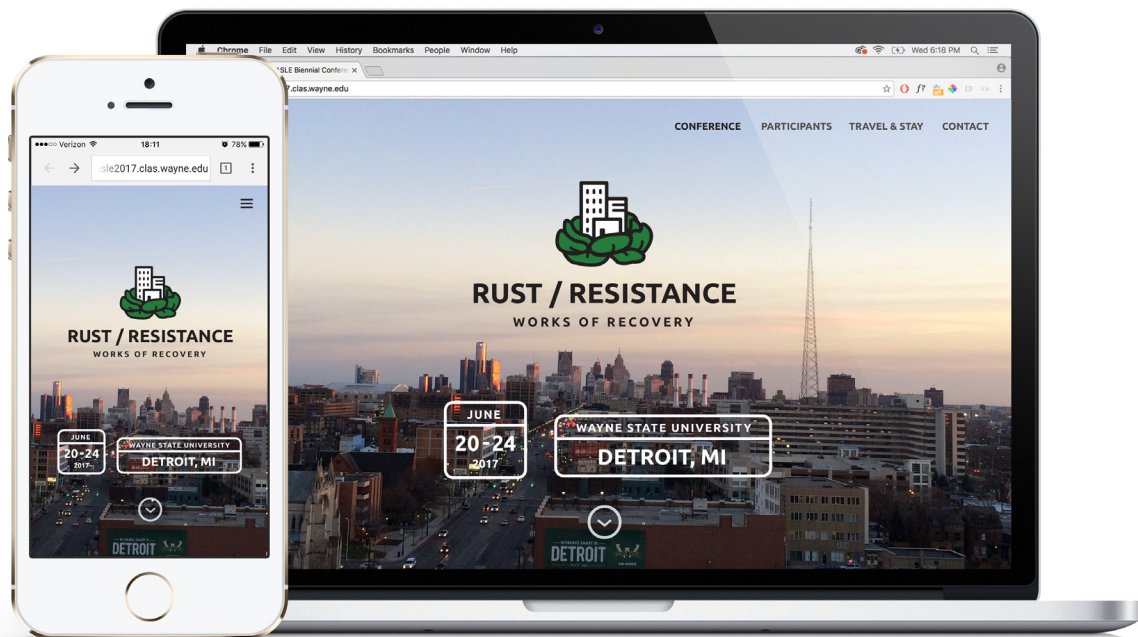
Chrome File Edit View History Bookmarks People Window Help

Wed 6:18 PM

SLE Biennial Confere ×

7.clas.wayne.edu

CONFERENCE PARTICIPANTS TRAVEL & STAY CONTACT

RUST / RESISTANCE

WORKS OF RECOVERY

JUNE

20-24

2017

WAYNE STATE UNIVERSITY

DETROIT, MI

DETROIT

●●●○○ Verizon 18:11 78%

sle2017.clas.wayne.edu 1

RUST / RESISTANCE

WORKS OF RECOVERY

JUNE

20-24

2017

WAYNE STATE UNIVERSITY

DETROIT, MI

DETROIT